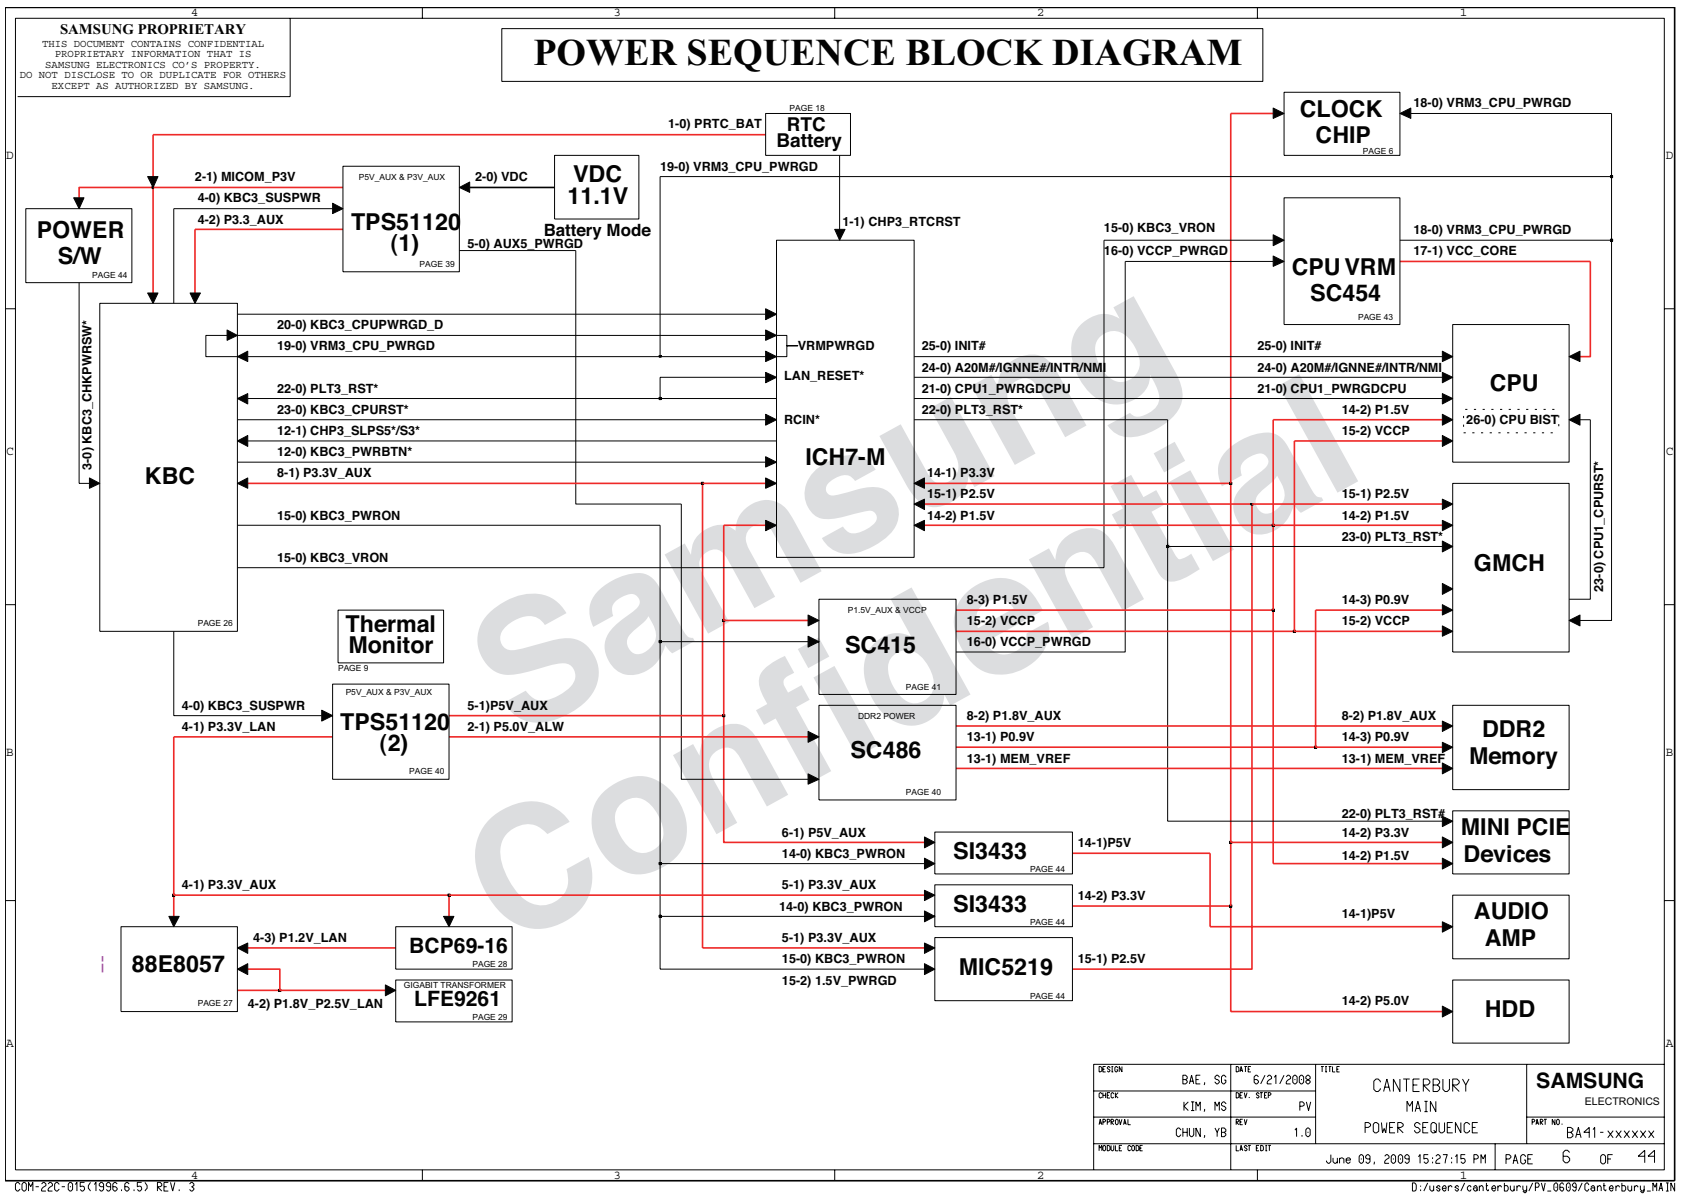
4 3 2 1

SAMSUNG PROPRIETARY
THIS DOCUMENT CONTAINS CONFIDENTIAL PROPRIETARY INFORMATION THAT IS SAMSUNG ELECTRONICS CO'S PROPERTY. DO NOT DISCLOSE TO OR DUPLICATE FOR OTHERS EXCEPT AS AUTHORIZED BY SAMSUNG.

POWER SEQUENCE BLOCK DIAGRAM

Samsung Confidential

PAGE 18
RTC Battery
1-0) PRTC_BAT

CLOCK CHIP
PAGE 6
18-0) VRM3_CPU_PWRGD

19-0) VRM3_CPU_PWRGD

VDC 11.1V
Battery Mode

2-1) MICOM_P3V
4-0) KBC3_SUSPWR
4-2) P3.3_AUX
P5V_AUX & P3V_AUX
TPS51120 (1)
PAGE 39
2-0) VDC
5-0) AUX5_PWRGD

POWER S/W
PAGE 44

3-0) KBC3_CHKPWRSW*

1-1) CHP3_RTCRST

15-0) KBC3_VRON
16-0) VCCP_PWRGD
CPU VRM SC454
PAGE 43
18-0) VRM3_CPU_PWRGD
17-1) VCC_CORE

KBC
PAGE 26

20-0) KBC3_CPUPWRGD_D
19-0) VRM3_CPU_PWRGD
22-0) PLT3_RST*
23-0) KBC3_CPURST*
12-1) CHP3_SLPS5*/S3*
12-0) KBC3_PWRBTN*
8-1) P3.3V_AUX
15-0) KBC3_PWRON
15-0) KBC3_VRON

VRMPWRGD
LAN_RESET*
RCIN*
ICH7-M

25-0) INIT#
24-0) A20M#/IGNNE#/INTR/NMI
21-0) CPU1_PWRGDCPU
22-0) PLT3_RST*
14-1) P3.3V
15-1) P2.5V
14-2) P1.5V

25-0) INIT#
24-0) A20M#/IGNNE#/INTR/NMI
21-0) CPU1_PWRGDCPU
14-2) P1.5V
15-2) VCCP
CPU
26-0) CPU BIST

23-0) CPU1_CPURST*

15-1) P2.5V
14-2) P1.5V
23-0) PLT3_RST*
GMCH
14-3) P0.9V
15-2) VCCP

Thermal Monitor
PAGE 9

P1.5V_AUX & VCCP
SC415
PAGE 41
8-3) P1.5V
15-2) VCCP
16-0) VCCP_PWRGD

4-0) KBC3_SUSPWR
4-1) P3.3V_LAN
P5V_AUX & P3V_AUX
TPS51120 (2)
PAGE 40
5-1)P5V_AUX
2-1) P5.0V_ALW

DDR2 POWER
SC486
PAGE 40
8-2) P1.8V_AUX
13-1) P0.9V
13-1) MEM_VREF

8-2) P1.8V_AUX
14-3) P0.9V
13-1) MEM_VREF
DDR2 Memory

22-0) PLT3_RST#
14-2) P3.3V
14-2) P1.5V
MINI PCIE Devices

6-1) P5V_AUX
14-0) KBC3_PWRON
SI3433
PAGE 44
14-1)P5V

4-1) P3.3V_AUX
5-1) P3.3V_AUX
14-0) KBC3_PWRON
SI3433
PAGE 44
14-2) P3.3V

14-1)P5V
AUDIO AMP

88E8057
PAGE 27
4-3) P1.2V_LAN
BCP69-16
PAGE 28
4-2) P1.8V_P2.5V_LAN
GIGABIT TRANSFORMER
LFE9261
PAGE 29

5-1) P3.3V_AUX
15-0) KBC3_PWRON
15-2) 1.5V_PWRGD
MIC5219
PAGE 44
15-1) P2.5V

14-2) P5.0V
HDD

| DESIGN | BAE, SG | DATE | 6/21/2008 | TITLE | CANTERBURY MAIN POWER SEQUENCE | SAMSUNG ELECTRONICS |
|---|---|---|---|---|---|---|
| CHECK | KIM, MS | DEV. STEP | PV | | | PART NO. BA41-xxxxxx |
| APPROVAL | CHUN, YB | REV | 1.0 | | | |
| MODULE CODE | | LAST EDIT | | June 09, 2009 15:27:15 PM | PAGE 6 OF 44 | |

COM-22C-015(1996.6.5) REV. 3
D:/users/canterbury/PV_0609/Canterbury_MAIN